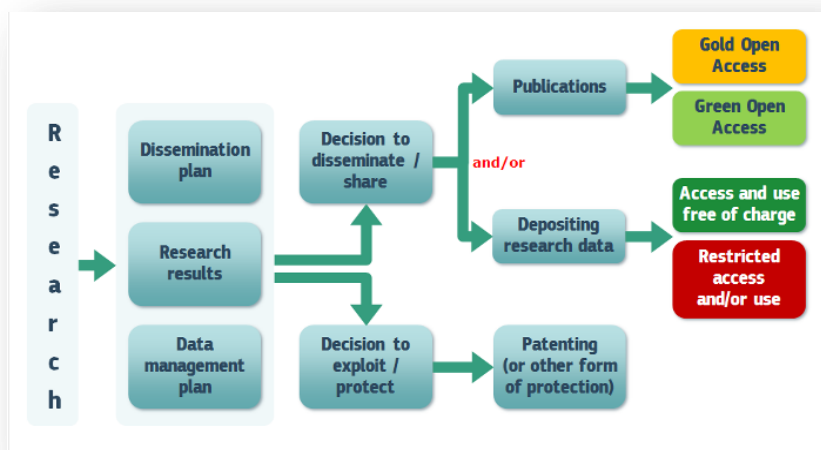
Research

Dissemination plan

Research results

Data management plan

Decision to disseminate / share

Decision to exploit / protect

Publications

and/or

Depositing research data

Patenting (or other form of protection)

Gold Open Access

Green Open Access

Access and use free of charge

Restricted access and/or use